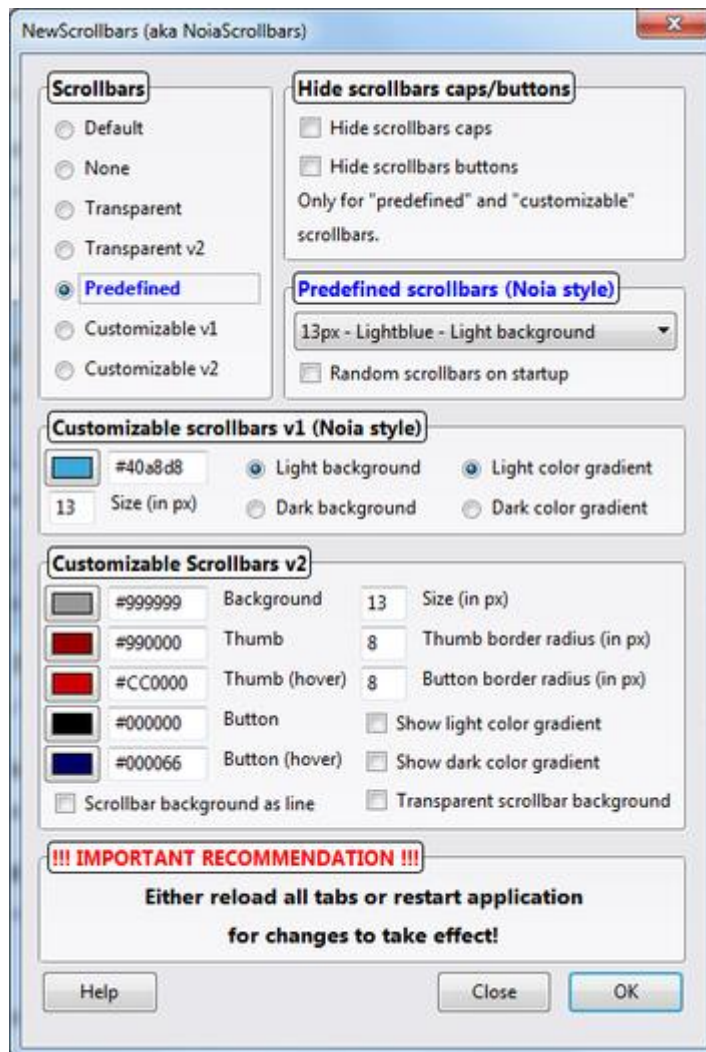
NewScrollbars (aka NoiaScrollbars)

Scrollbars
Default
None
Transparent
Transparent v2
Predefined
Customizable v1
Customizable v2

Hide scrollbars caps/buttons
Hide scrollbars caps
Hide scrollbars buttons
Only for "predefined" and "customizable" scrollbars.

Predefined scrollbars (Noia style)
13px - Lightblue - Light background
Random scrollbars on startup

Customizable scrollbars v1 (Noia style)
#40a8d8
Light background
Light color gradient
13
Size (in px)
Dark background
Dark color gradient

Customizable Scrollbars v2
#999999
Background
13
Size (in px)
#990000
Thumb
8
Thumb border radius (in px)
#CC0000
Thumb (hover)
8
Button border radius (in px)
#000000
Button
Show light color gradient
#000066
Button (hover)
Show dark color gradient
Scrollbar background as line
Transparent scrollbar background

!!! IMPORTANT RECOMMENDATION !!!
Either reload all tabs or restart application
for changes to take effect!

Help
Close
OK